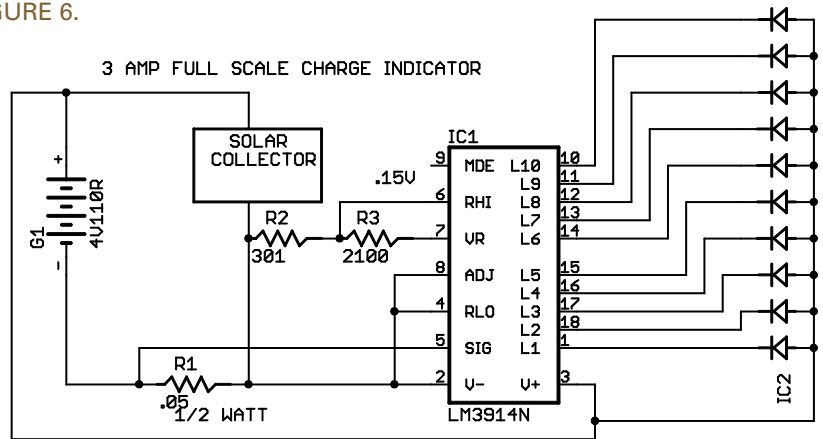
GURE 6.

3 AMP FULL SCALE CHARGE INDICATOR

SOLAR COLLECTOR

G1
4V110R
+
-

IC1

.15V

R2
301

R3
2100

R1
.05
1/2 WATT

9 MDE
6 RHI
7 VR
8 ADJ
4 RLO
5 SIG
2 V-

L10 10
L9 11
L8 12
L7 13
L6 14
L5 15
L4 16
L3 17
L2 18
L1 1
V+ 3

LM3914N

IC2